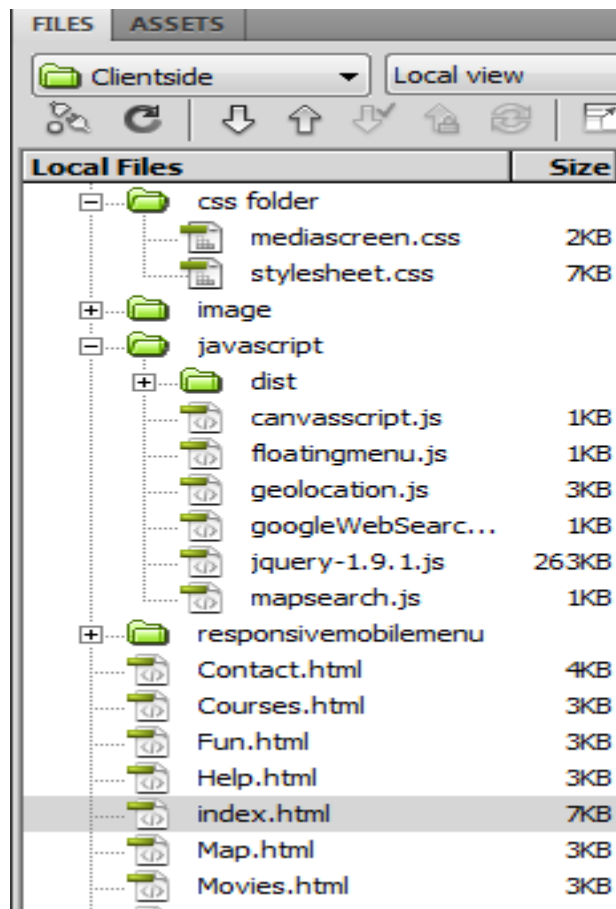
FILES ASSETS

Clientside
Local view

| Local Files | Size |
|---|---|
| css folder | |
| mediascreen.css | 2KB |
| stylesheet.css | 7KB |
| image | |
| javascript | |
| dist | |
| canvasscript.js | 1KB |
| floatingmenu.js | 1KB |
| geolocation.js | 3KB |
| googleWebSearc... | 1KB |
| jquery-1.9.1.js | 263KB |
| mapsearch.js | 1KB |
| responsivemobilemenu | |
| Contact.html | 4KB |
| Courses.html | 3KB |
| Fun.html | 3KB |
| Help.html | 3KB |
| index.html | 7KB |
| Map.html | 3KB |
| Movies.html | 3KB |